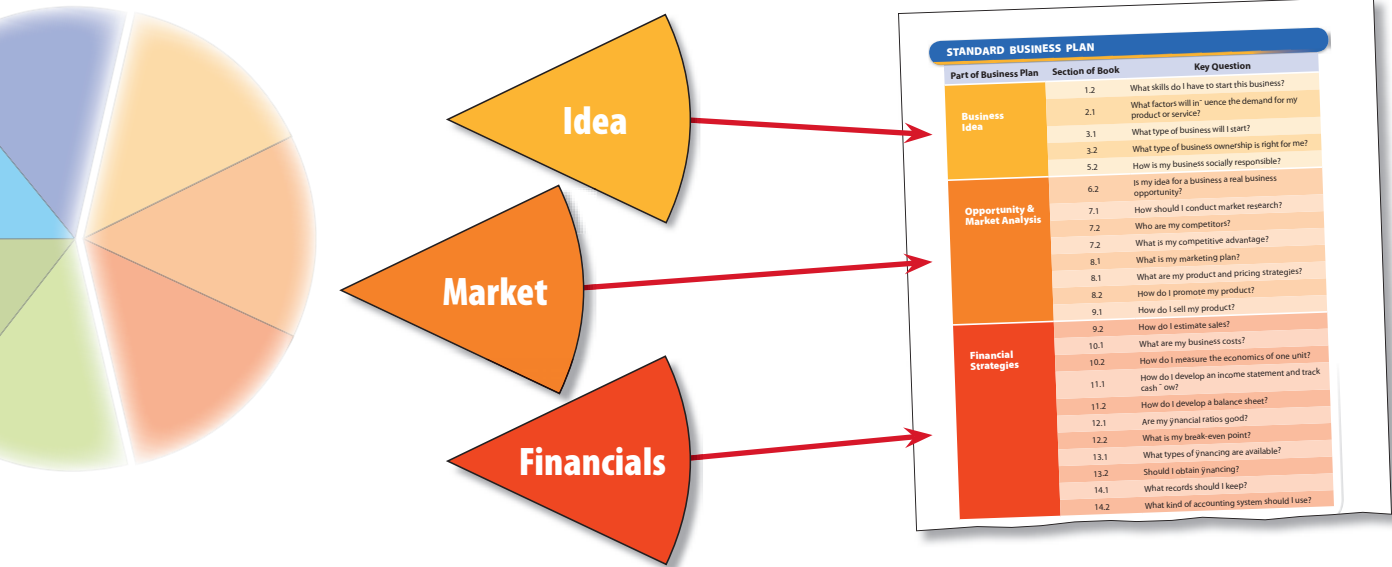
Idea

Market

Financials

STANDARD BUSINESS PLAN

| Part of Business Plan | Section of Book | Key Question |
|---|---|---|
| Business Idea | 1.2 | What skills do I have to start this business? |
| | 2.1 | What factors will in˜ uence the demand for my product or service? |
| | 3.1 | What type of business will I start? |
| | 3.2 | What type of business ownership is right for me? |
| | 5.2 | How is my business socially responsible? |
| Opportunity & Market Analysis | 6.2 | Is my idea for a business a real business opportunity? |
| | 7.1 | How should I conduct market research? |
| | 7.2 | Who are my competitors? |
| | 7.2 | What is my competitive advantage? |
| | 8.1 | What is my marketing plan? |
| | 8.1 | What are my product and pricing strategies? |
| | 8.2 | How do I promote my product? |
| | 9.1 | How do I sell my product? |
| Financial Strategies | 9.2 | How do I estimate sales? |
| | 10.1 | What are my business costs? |
| | 10.2 | How do I measure the economics of one unit? |
| | 11.1 | How do I develop an income statement and track cash ˜ ow? |
| | 11.2 | How do I develop a balance sheet? |
| | 12.1 | Are my ÿnancial ratios good? |
| | 12.2 | What is my break-even point? |
| | 13.1 | What types of ÿnancing are available? |
| | 13.2 | Should I obtain ÿnancing? |
| | 14.1 | What records should I keep? |
| | 14.2 | What kind of accounting system should I use? |